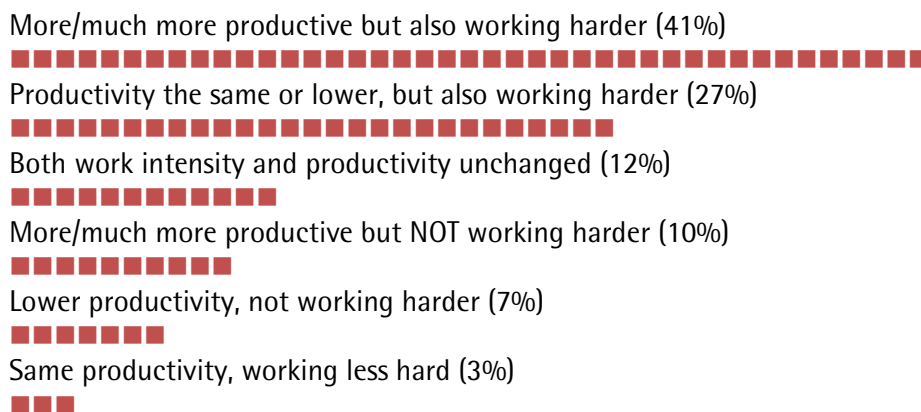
More/much more productive but also working harder (41%)

Productivity the same or lower, but also working harder (27%)

Both work intensity and productivity unchanged (12%)

More/much more productive but NOT working harder (10%)

Lower productivity, not working harder (7%)

Same productivity, working less hard (3%)